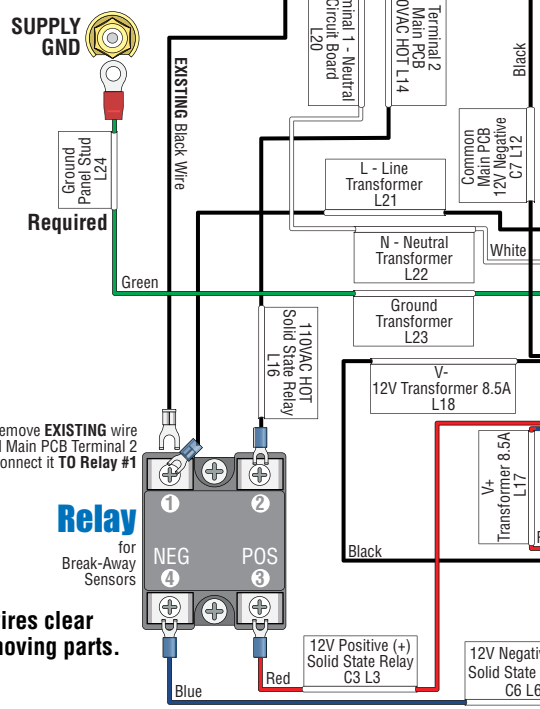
SUPPLY GND

EXISTING Black Wire

Ground Panel Stud L24

Required

Green

minal 1 - Neutral Circuit Board L20

Terminal 2 Main PCB 0VAC HOT L14

Black

Common Main PCB 12V Negative C7 L12

L - Line Transformer L21

N - Neutral Transformer L22

White

Ground Transformer L23

110VAC HOT Solid State Relay L16

V- 12V Transformer 8.5A L18

emove EXISTING wire Main PCB Terminal 2 nnect it TO Relay #1

V+ Transformer 8.5A L17

1

2

Relay

for Break-Away Sensors

NEG 4

POS 3

Black

ires clear moving parts.

12V Positive (+) Solid State Relay C3 L3

12V Negativ Solid State C6 L6

Red

Blue